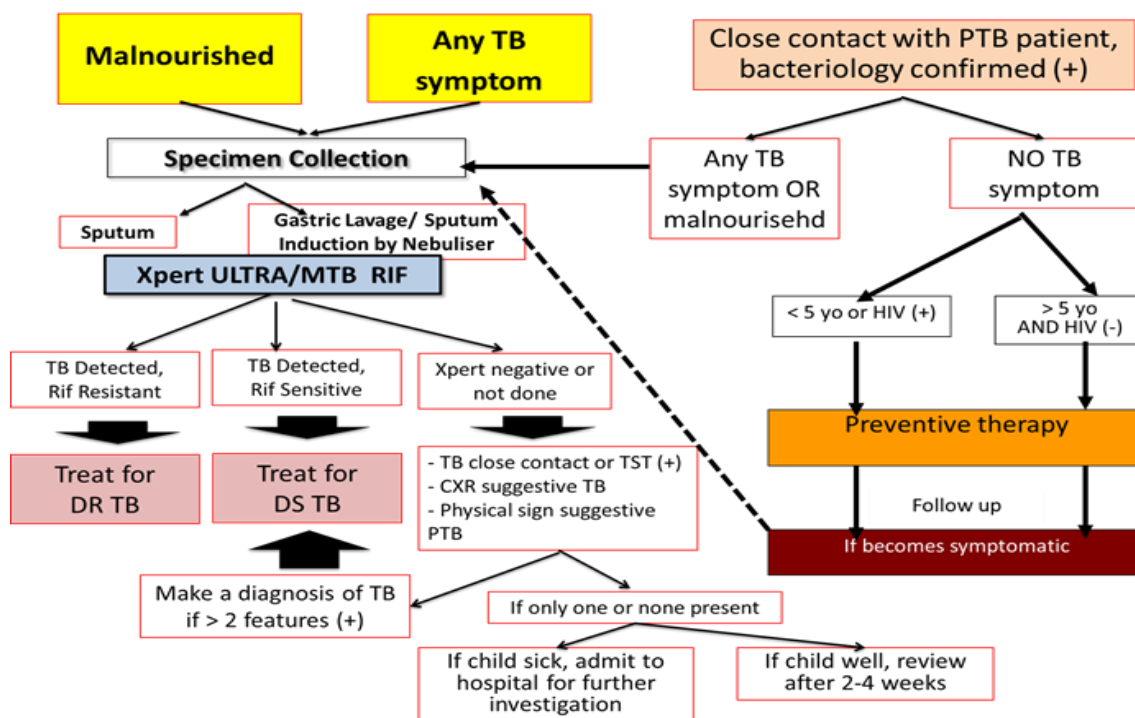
Malnourished

Any TB symptom

Close contact with PTB patient, bacteriology confirmed (+)

Specimen Collection

Any TB symptom OR malnourisehd

NO TB symptom

Sputum

Gastric Lavage/ Sputum Induction by Nebuliser

Xpert ULTRA/MTB RIF

< 5 yo or HIV (+)

> 5 yo AND HIV (-)

TB Detected, Rif Resistant

TB Detected, Rif Sensitive

Xpert negative or not done

Preventive therapy

Treat for DR TB

Treat for DS TB

- TB close contact or TST (+)
- CXR suggestive TB
- Physical sign suggestive PTB

Follow up

If becomes symptomatic

Make a diagnosis of TB if > 2 features (+)

If only one or none present

If child sick, admit to hospital for further investigation

If child well, review after 2-4 weeks